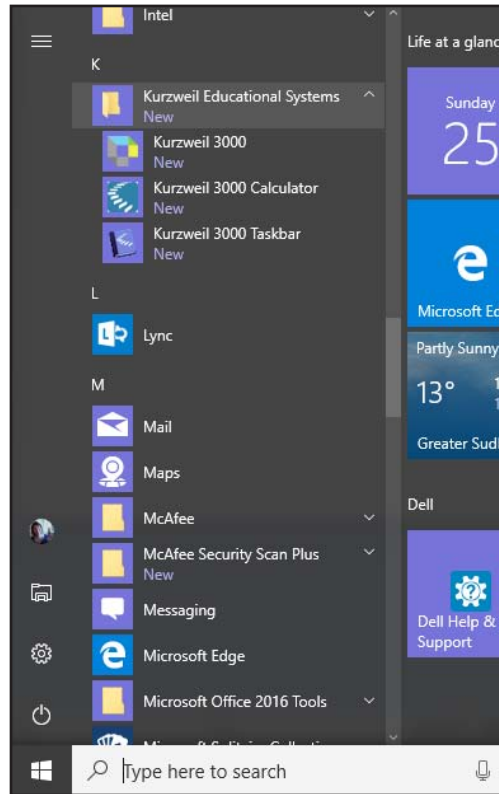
Intel

K

Kurzweil Educational Systems
New

Kurzweil 3000
New

Kurzweil 3000 Calculator
New

Kurzweil 3000 Taskbar
New

L

Lync

M

Mail

Maps

McAfee

McAfee Security Scan Plus
New

Messaging

Microsoft Edge

Microsoft Office 2016 Tools

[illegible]

Life at a glanc

Sunday
25

Microsoft Ed

Partly Sunny
13°

Greater Sudl

Dell

Dell Help & Support

Type here to search